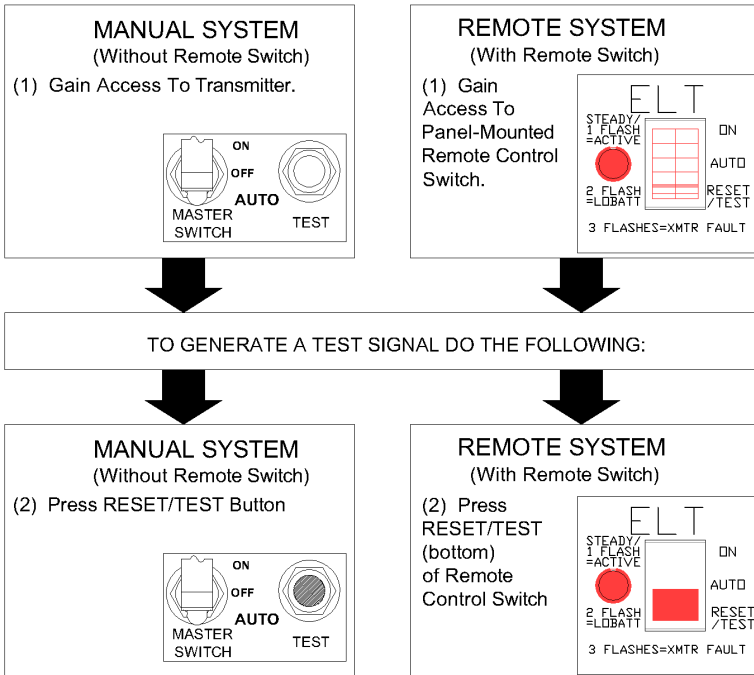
MANUAL SYSTEM
(Without Remote Switch)

(1) Gain Access To Transmitter.

ON
OFF
AUTO
MASTER SWITCH
TEST

REMOTE SYSTEM
(With Remote Switch)

(1) Gain Access To Panel-Mounted Remote Control Switch.

ELT
STEADY/ 1 FLASH =ACTIVE
2 FLASH =LOBATT
ON
AUTO
RESET /TEST
3 FLASHES=XMTR FAULT

TO GENERATE A TEST SIGNAL DO THE FOLLOWING:

MANUAL SYSTEM
(Without Remote Switch)

(2) Press RESET/TEST Button

ON
OFF
AUTO
MASTER SWITCH
TEST

REMOTE SYSTEM
(With Remote Switch)

(2) Press RESET/TEST (bottom) of Remote Control Switch

ELT
STEADY/ 1 FLASH =ACTIVE
2 FLASH =LOBATT
ON
AUTO
RESET /TEST
3 FLASHES=XMTR FAULT